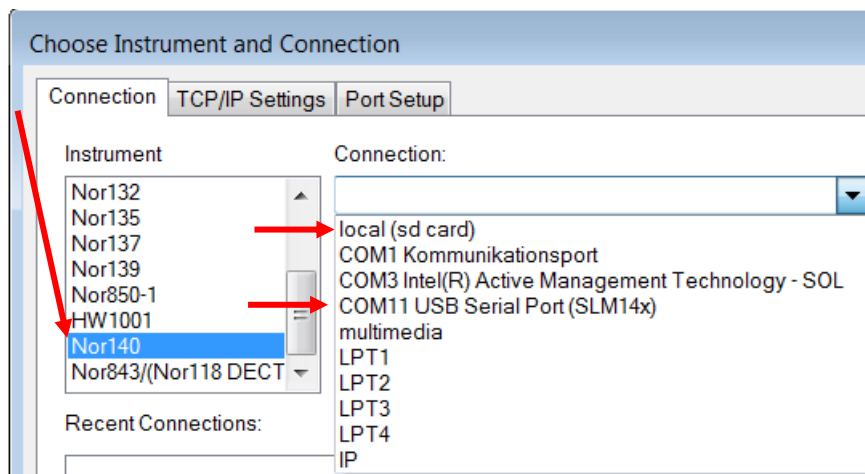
Choose Instrument and Connection

Connection | TCP/IP Settings | Port Setup

Instrument

Nor132
Nor135
Nor137
Nor139
Nor850-1
HW1001
Nor140
Nor843/(Nor118 DECT

Recent Connections:

Connection:

local (sd card)
COM1 Kommunikationsport
COM3 Intel(R) Active Management Technology - SOL
COM11 USB Serial Port (SLM14x)
multimedia
LPT1
LPT2
LPT3
LPT4
IP